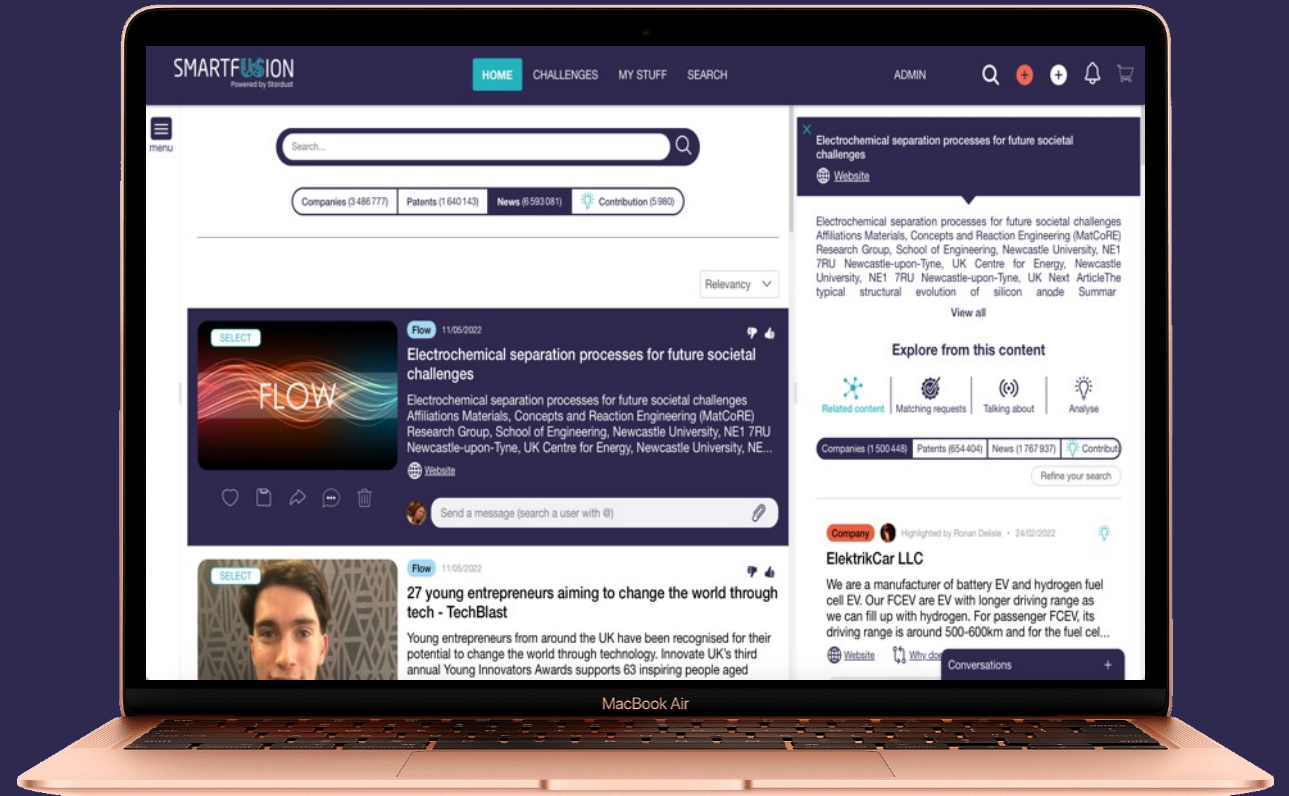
SMARTFUSION
Powered by Stardust

HOME CHALLENGES MY STUFF SEARCH

ADMIN

menu

Search...

Companies (3 486 777) Patents (1 640 143) News (6 593 081) Contribution (5 980)

Relevancy

SELECT

FLOW

Flow 11/05/2022

Electrochemical separation processes for future societal challenges

Electrochemical separation processes for future societal challenges Affiliations Materials, Concepts and Reaction Engineering (MatCoRE) Research Group, School of Engineering, Newcastle University, NE1 7RU Newcastle-upon-Tyne, UK Centre for Energy, Newcastle University, NE...

Website

Send a message (search a user with @)

SELECT

Flow 11/05/2022

27 young entrepreneurs aiming to change the world through tech - TechBlast

Young entrepreneurs from around the UK have been recognised for their potential to change the world through technology. Innovate UK's third annual Young Innovators Awards supports 63 inspiring people aged

Electrochemical separation processes for future societal challenges

Website

Electrochemical separation processes for future societal challenges Affiliations Materials, Concepts and Reaction Engineering (MatCoRE) Research Group, School of Engineering, Newcastle University, NE1 7RU Newcastle-upon-Tyne, UK Centre for Energy, Newcastle University, NE1 7RU Newcastle-upon-Tyne, UK Next ArticleThe typical structural evolution of silicon anode Summar

View all

Explore from this content

Related content Matching requests Talking about Analyse

Companies (1 500 448) Patents (654 404) News (1 767 937) Contribut

Refine your search

Company Highlighted by Ronan Delisle • 24/02/2022

ElektrikCar LLC

We are a manufacturer of battery EV and hydrogen fuel cell EV. Our FCEV are EV with longer driving range as we can fill up with hydrogen. For passenger FCEV, its driving range is around 500-600km and for the fuel cel...

Website Why do

Conversations +

MacBook Air